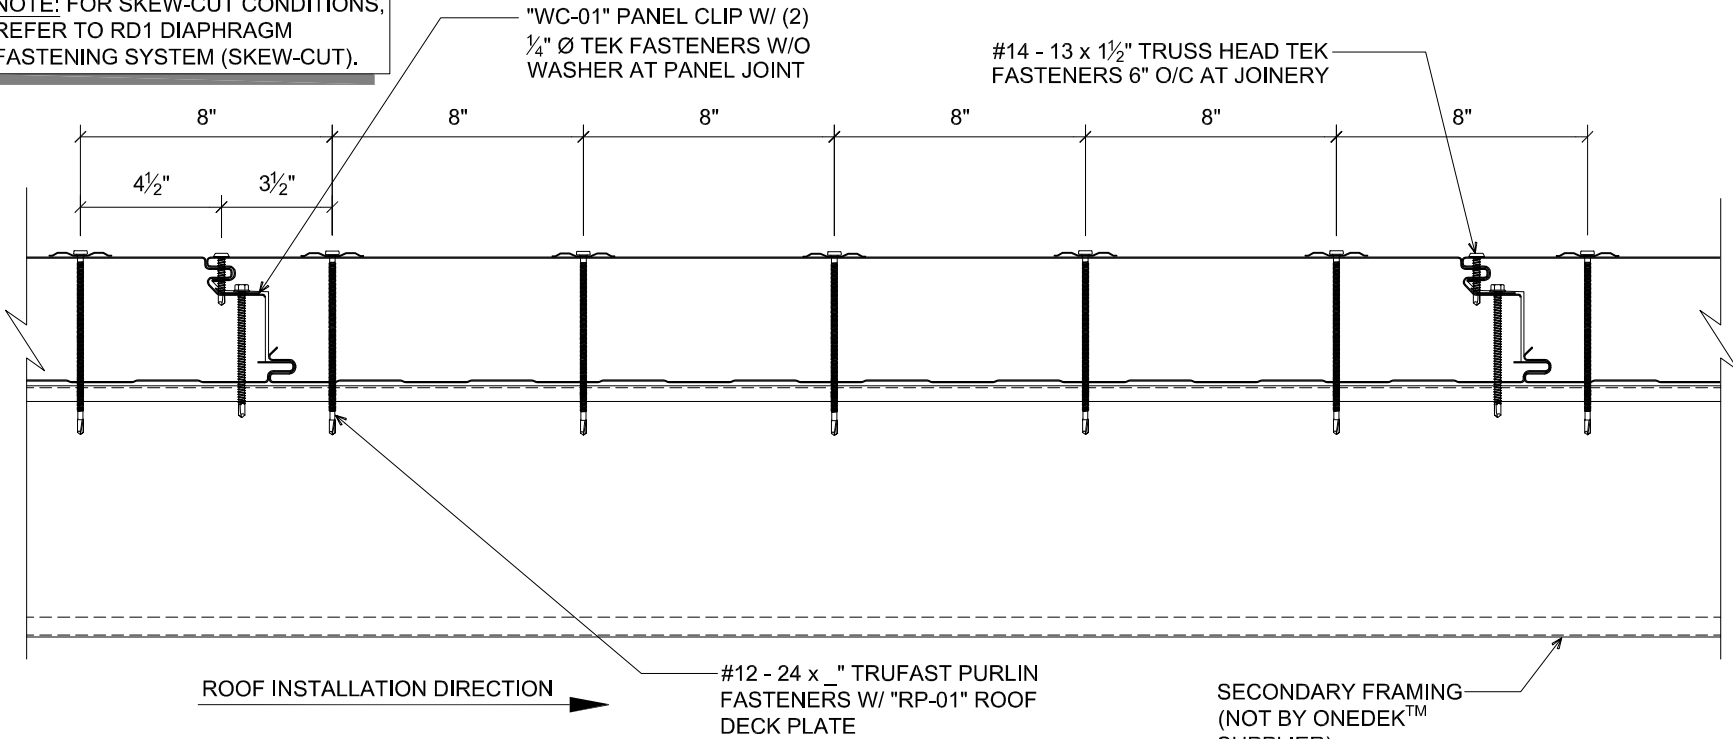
NOTE: FOR SKEW-CUT CONDITIONS, REFER TO RD1 DIAPHRAGM FASTENING SYSTEM (SKEW-CUT).

"WC-01" PANEL CLIP W/ (2) $\frac{1}{4}$" Ø TEK FASTENERS W/O WASHER AT PANEL JOINT

#14 - 13 x $1\frac{1}{2}$" TRUSS HEAD TEK FASTENERS 6" O/C AT JOINERY

8"
8"
8"
8"
8"
8"
8"

$4\frac{1}{2}$"
$3\frac{1}{2}$"

ROOF INSTALLATION DIRECTION

#12 - 24 x _" TRUFAST PURLIN FASTENERS W/ "RP-01" ROOF DECK PLATE

SECONDARY FRAMING (NOT BY ONEDEK$^{TM}$ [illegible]